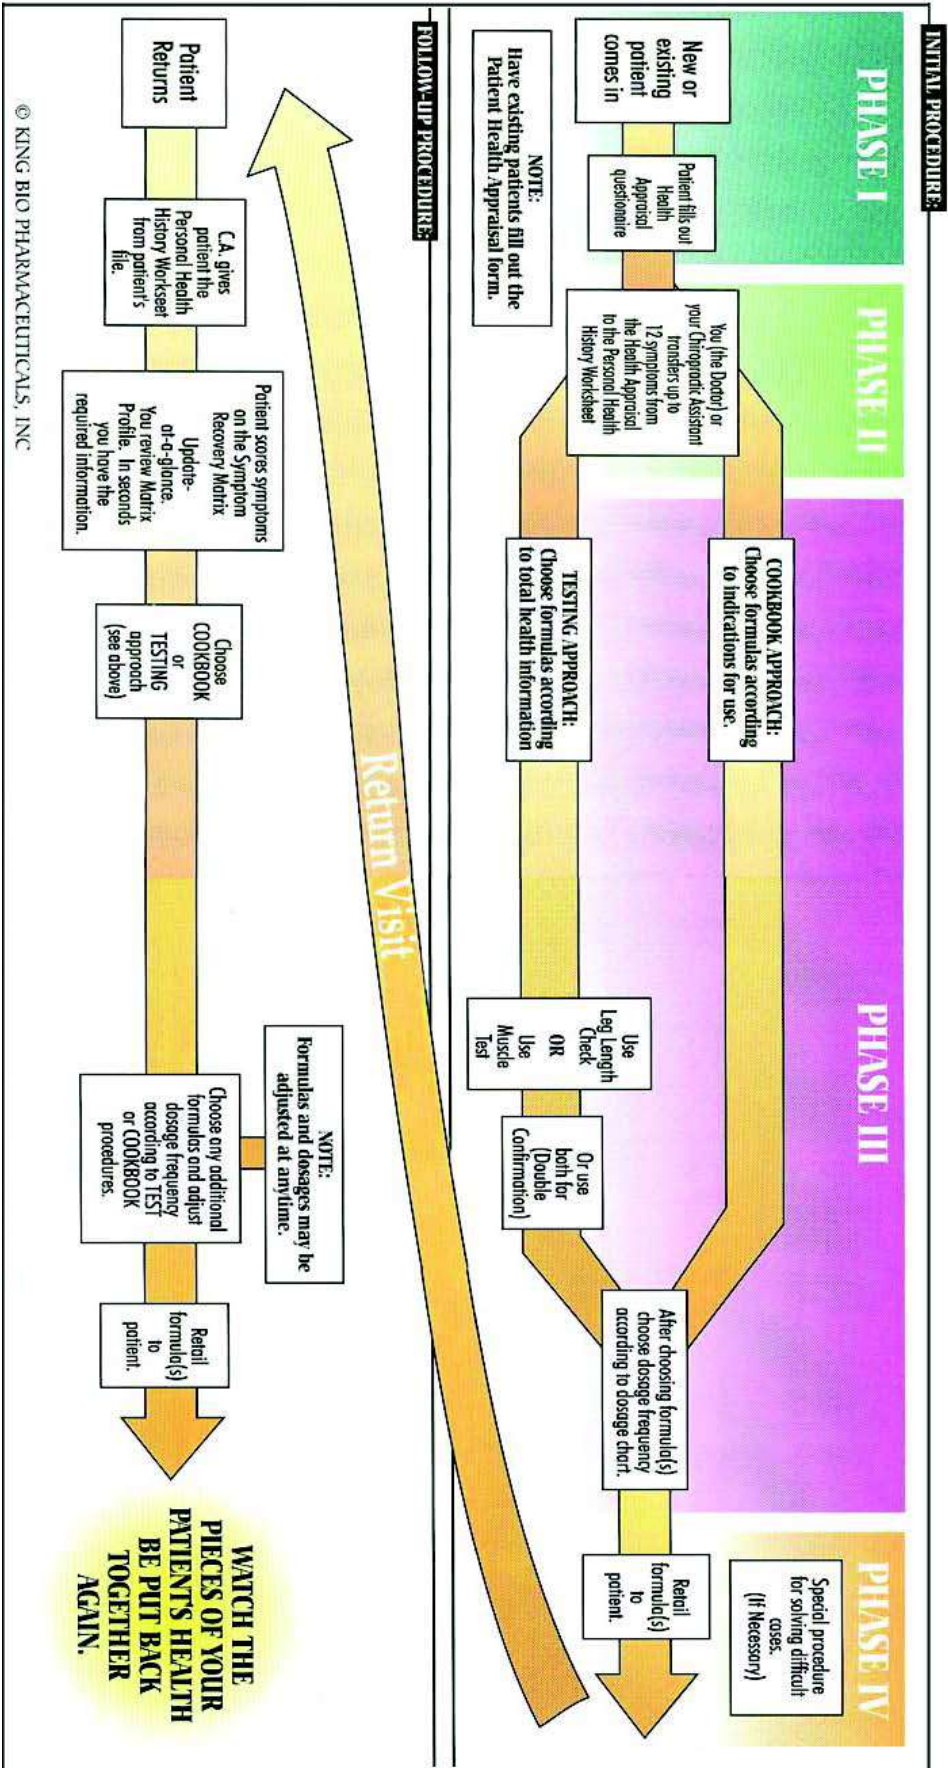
INITIAL PROCEDURE:

PHASE I

New or existing patient comes in

Patient fills out Health Appraisal questionnaire

NOTE: Have existing patients fill out the Patient Health Appraisal form.

PHASE II

You (the Doctor) or your Chiropractic Assistant transfers up to 12 symptoms from the Health Appraisal to the Personal Health History Worksheet

COOKBOOK APPROACH: Choose formulas according to indications for use.

TESTING APPROACH: Choose formulas according to total health information

PHASE III

Use Leg Length Check OR Use Muscle Test

Or use both for (Double Confirmation)

After choosing formula(s) choose dosage frequency according to dosage chart.

PHASE IV

Special procedure for solving difficult cases. (If Necessary)

Retail formula(s) to patient.

FOLLOW-UP PROCEDURE:

Return Visit

Patient Returns

C.A. gives patient the Personal Health History Worksheet from patient's file.

Patient scores symptoms on the Symptom Recovery Matrix Update-at-a-glance. You review Matrix Profile. In seconds you have the required information.

Choose COOKBOOK or TESTING approach (see above)

NOTE: Formulas and dosages may be adjusted at anytime.

Choose any additional formulas and adjust dosage frequency according to TEST or COOKBOOK procedures.

Retail formula(s) to patient.

WATCH THE PIECES OF YOUR PATIENTS HEALTH BE PUT BACK TOGETHER AGAIN.

© KING BIO PHARMACEUTICALS, INC